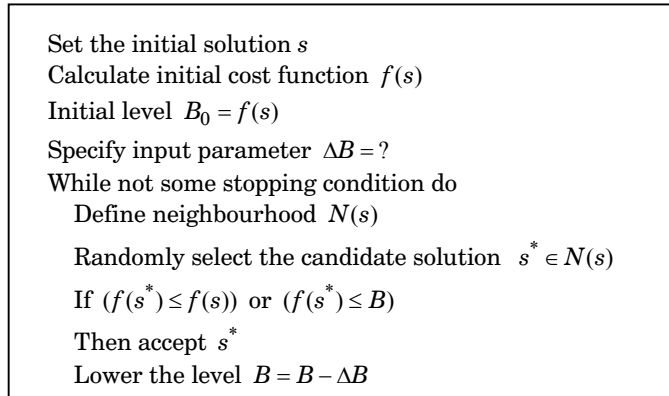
Set the initial solution $s$
Calculate initial cost function $f(s)$
Initial level $B_0 = f(s)$
Specify input parameter $\Delta B = ?$
While not some stopping condition do
Define neighbourhood $N(s)$
Randomly select the candidate solution $s^* \in N(s)$
If $(f(s^*) \le f(s))$ or $(f(s^*) \le B)$
Then accept $s^*$
Lower the level $B = B - \Delta B$